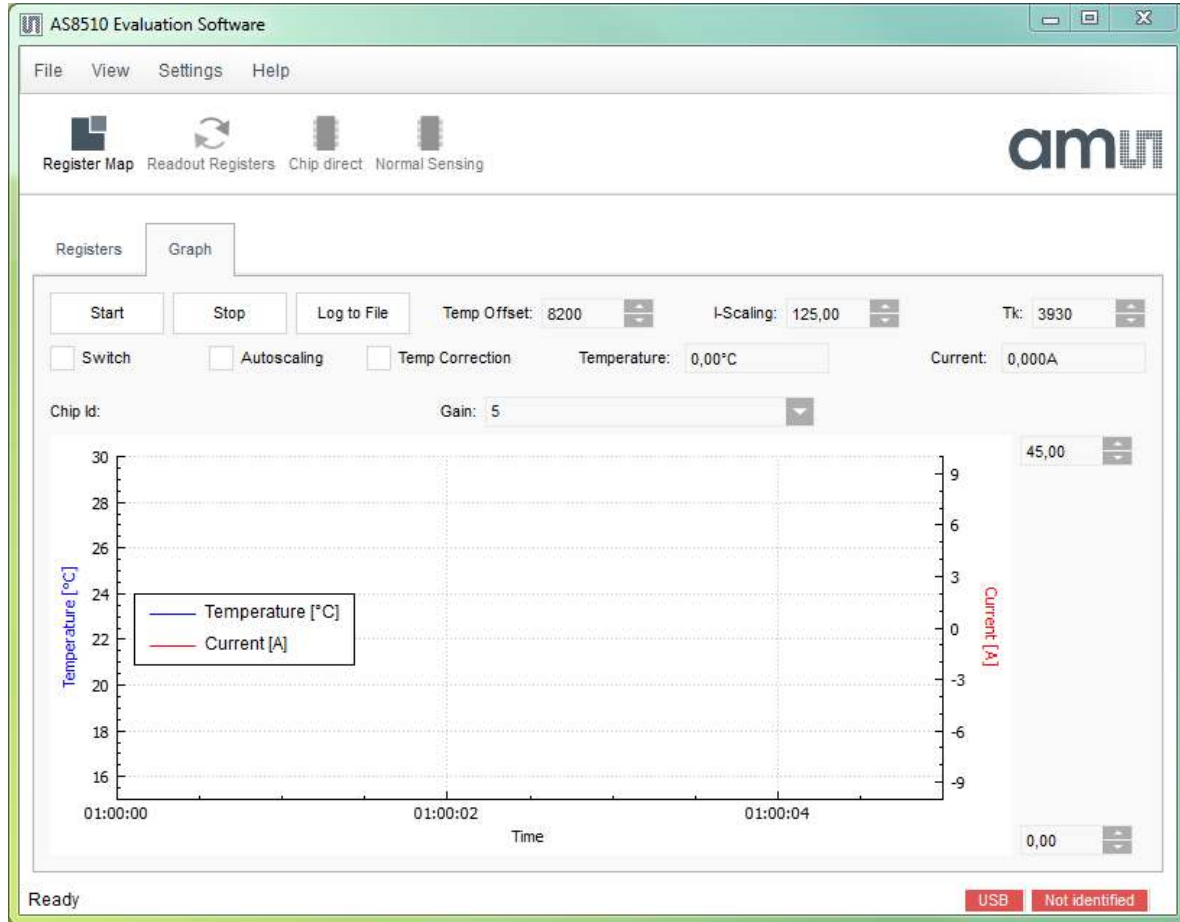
AS8510 Evaluation Software

File View Settings Help

Register Map Readout Registers Chip direct Normal Sensing

am

Registers Graph

Start Stop Log to File Temp Offset: 8200 I-Scaling: 125,00 Tk: 3930

Switch Autoscaling Temp Correction Temperature: 0,00°C Current: 0,000A

Chip Id: Gain: 5

45,00

30
28
26
24
22
20
18
16

Temperature [°C]

Temperature [°C]
Current [A]

9
6
3
0
-3
-6
-9

Current [A]

01:00:00 01:00:02 01:00:04

Time

0,00

Ready USB Not identified